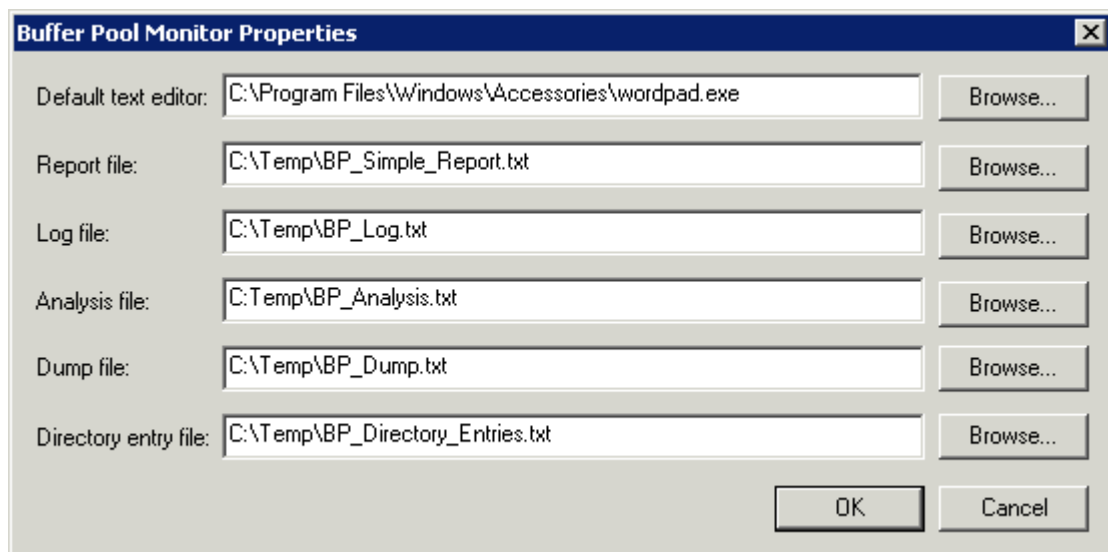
Buffer Pool Monitor Properties

Default text editor: C:\Program Files\Windows\Accessories\wordpad.exe Browse...

Report file: C:\Temp\BP_Simple_Report.txt Browse...

Log file: C:\Temp\BP_Log.txt Browse...

Analysis file: C:Temp\BP_Analysis.txt Browse...

Dump file: C:\Temp\BP_Dump.txt Browse...

Directory entry file: C:\Temp\BP_Directory_Entries.txt Browse...

OK Cancel